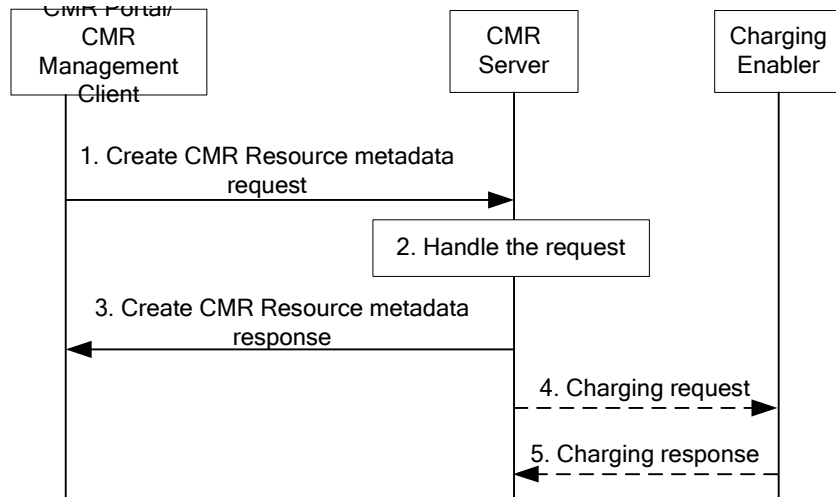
CMR Portal/ CMR Management Client

CMR Server

Charging Enabler

1. Create CMR Resource metadata request

2. Handle the request

3. Create CMR Resource metadata response

4. Charging request

5. Charging response